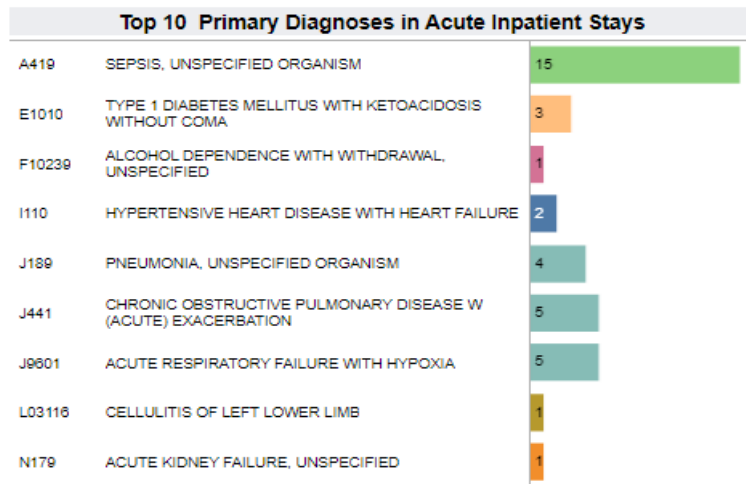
Top 10 Primary Diagnoses in Acute Inpatient Stays

| | | |
|---|---|---|
| A419 | SEPSIS, UNSPECIFIED ORGANISM | 15 |
| E1010 | TYPE 1 DIABETES MELLITUS WITH KETOACIDOSIS WITHOUT COMA | 3 |
| F10239 | ALCOHOL DEPENDENCE WITH WITHDRAWAL, UNSPECIFIED | 1 |
| I110 | HYPERTENSIVE HEART DISEASE WITH HEART FAILURE | 2 |
| J189 | PNEUMONIA, UNSPECIFIED ORGANISM | 4 |
| J441 | CHRONIC OBSTRUCTIVE PULMONARY DISEASE W (ACUTE) EXACERBATION | 5 |
| J9601 | ACUTE RESPIRATORY FAILURE WITH HYPOXIA | 5 |
| L03116 | CELLULITIS OF LEFT LOWER LIMB | 1 |
| N179 | ACUTE KIDNEY FAILURE, UNSPECIFIED | 1 |